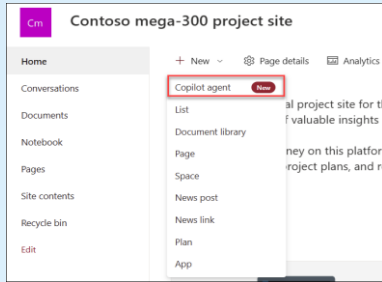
Cm Contoso mega-300 project site

Home
Conversations
Documents
Notebook
Pages
Site contents
Recycle bin
Edit

+ New
Page details
Analytics

Copilot agent New
List
Document library
Page
Space
News post
News link
Plan
App

al project site for th
f valuable insights

ney on this platfor
project plans, and r